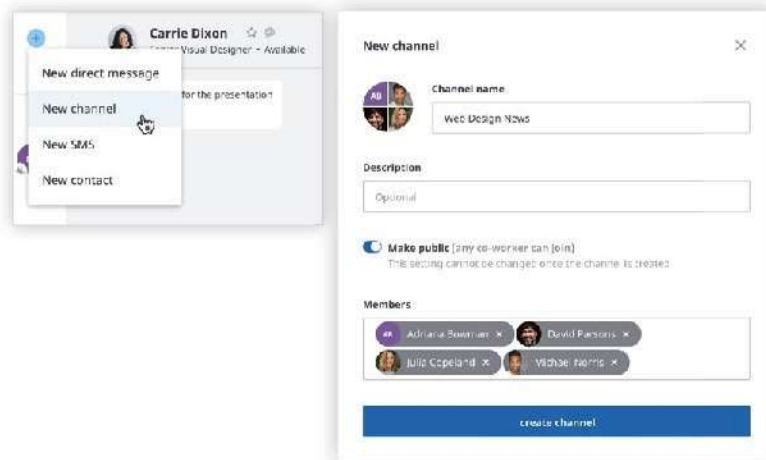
Carrie Dixon
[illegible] Visual Designer • Available

New direct message
New channel
New SMS
New contact

for the presentation

New channel

AB

Channel name
Web Design News

Description
Optional

Make public (any co-worker can join)
This setting cannot be changed once the channel is created

Members
AB Adriana Bowman ×
David Parsons ×
Julie Copeland ×
Michael Norris ×

create channel